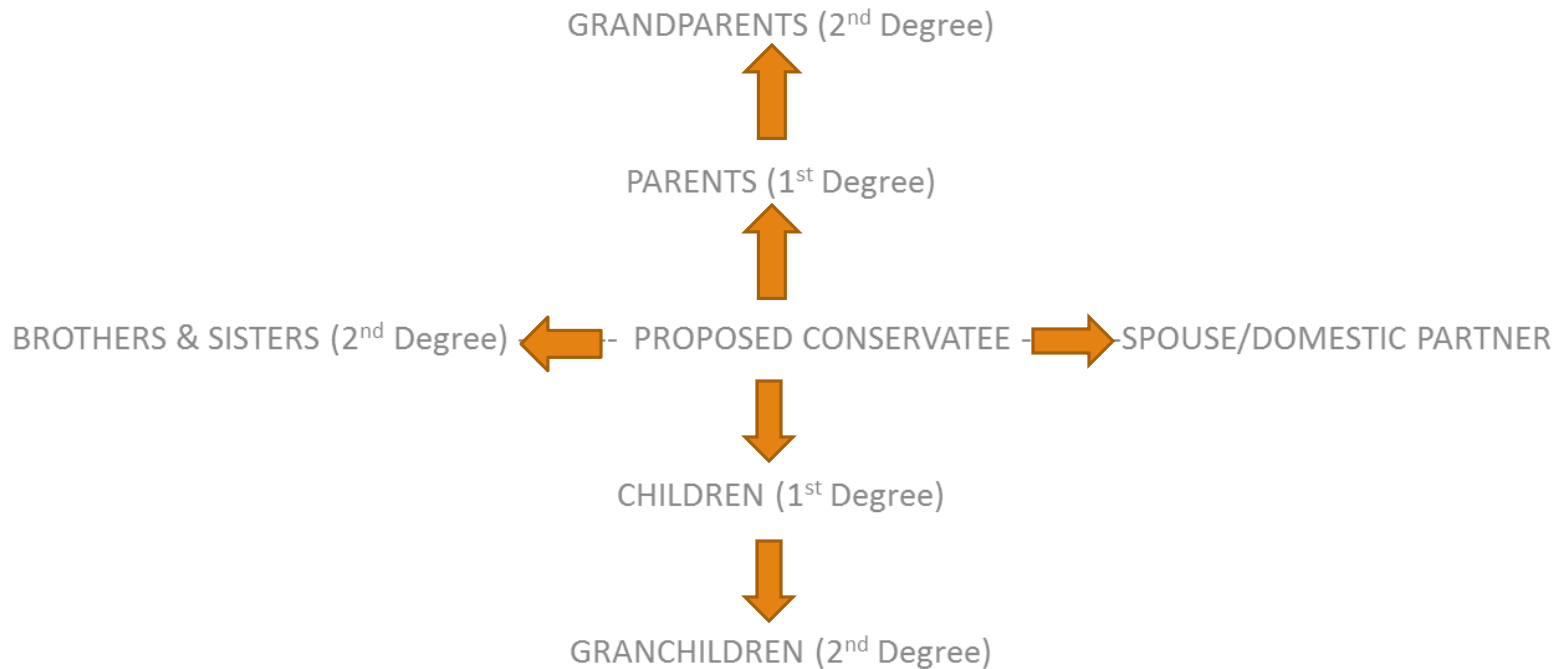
GRANDPARENTS ($2^{nd}$ Degree)

PARENTS ($1^{st}$ Degree)

BROTHERS & SISTERS ($2^{nd}$ Degree) -- PROPOSED CONSERVATEE - SPOUSE/DOMESTIC PARTNER

CHILDREN ($1^{st}$ Degree)

GRANCHILDREN ($2^{nd}$ Degree)